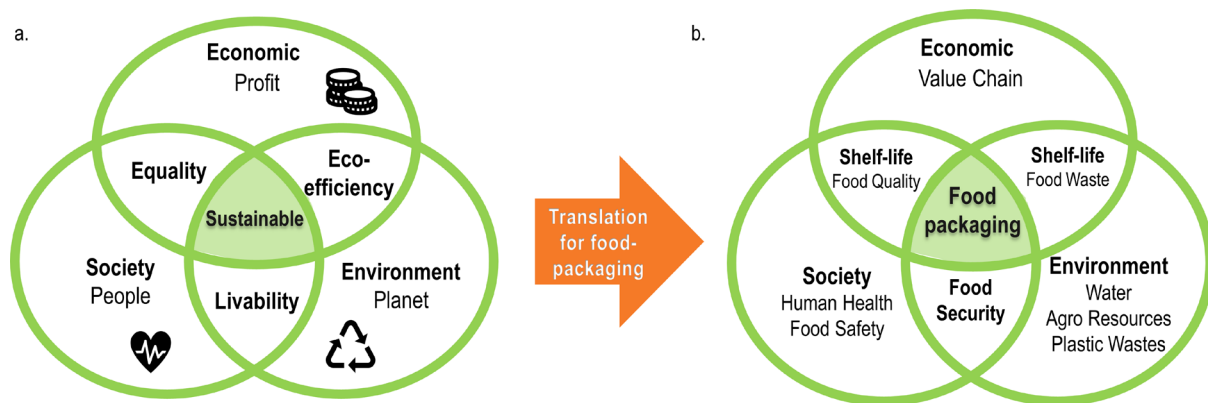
a.

Economic
Profit

Equality

Eco-efficiency

Sustainable

Society
People

Livability

Environment
Planet

Translation for food-packaging

b.

Economic
Value Chain

Shelf-life
Food Quality

Shelf-life
Food Waste

Food packaging

Society
Human Health
Food Safety

Food Security

Environment
Water
Agro Resources
Plastic Wastes